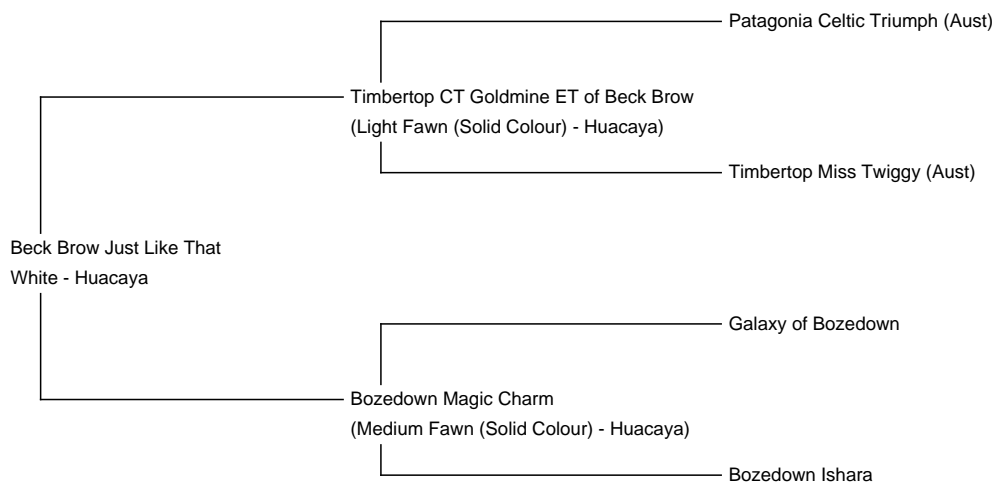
Patagonia Celtic Triumph (Aust)

Timbertop CT Goldmine ET of Beck Brow
(Light Fawn (Solid Colour) - Huacaya)

Timbertop Miss Twiggy (Aust)

Beck Brow Just Like That
White - Huacaya

Galaxy of Bozedown

Bozedown Magic Charm
(Medium Fawn (Solid Colour) - Huacaya)

Bozedown Ishara